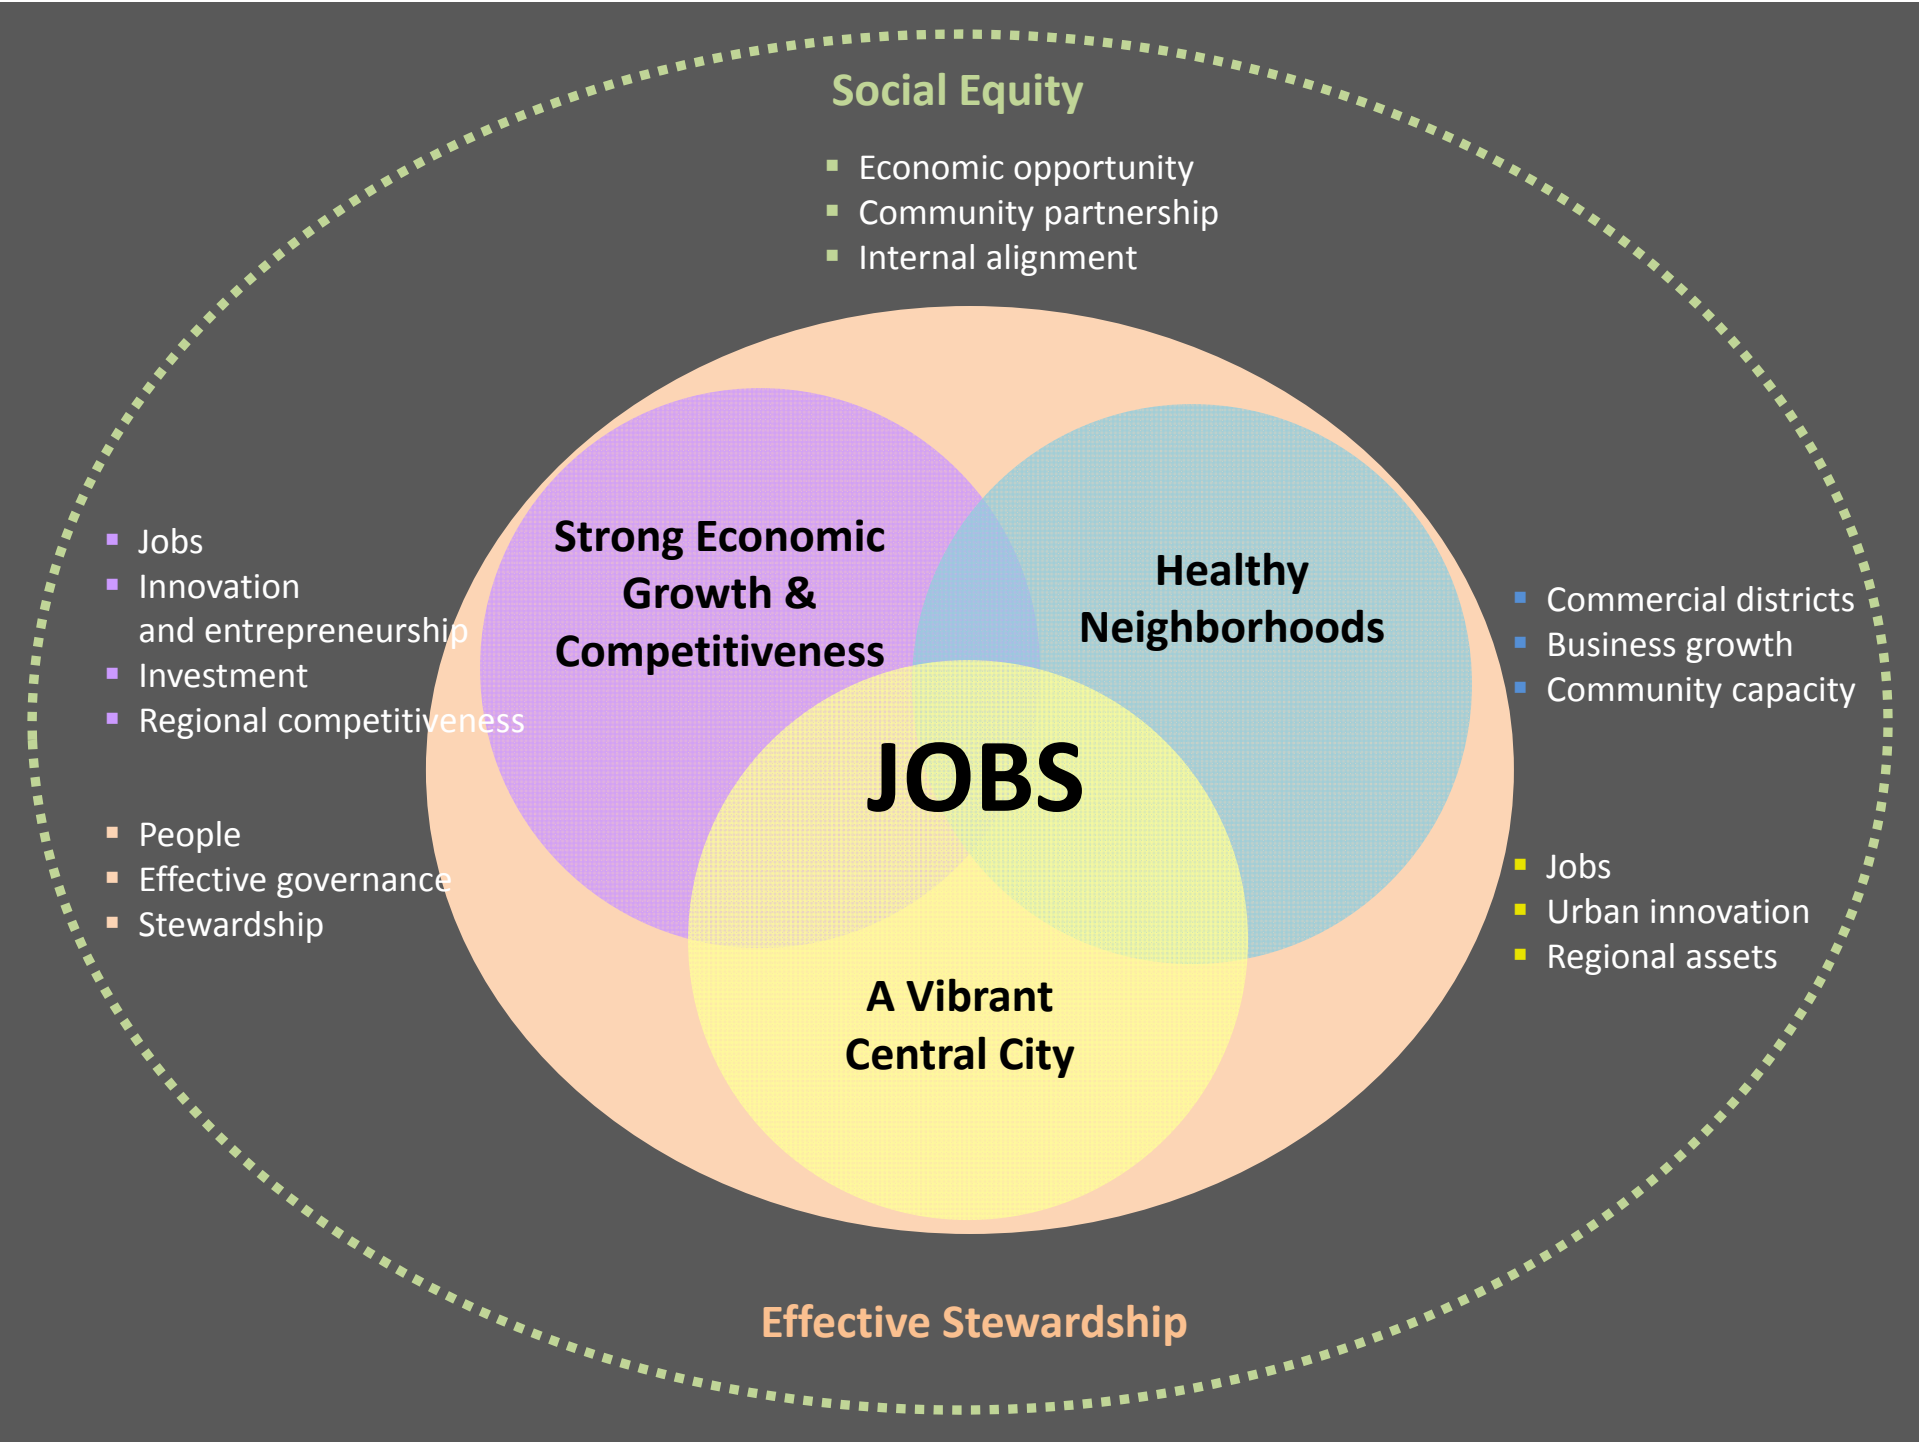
Social Equity

- Economic opportunity
- Community partnership
- Internal alignment

- Jobs
- Innovation and entrepreneurship
- Investment
- Regional competitiveness

Strong Economic Growth & Competitiveness

Healthy Neighborhoods

- Commercial districts
- Business growth
- Community capacity

JOBS

- People
- Effective governance
- Stewardship

- Jobs
- Urban innovation
- Regional assets

A Vibrant Central City

Effective Stewardship